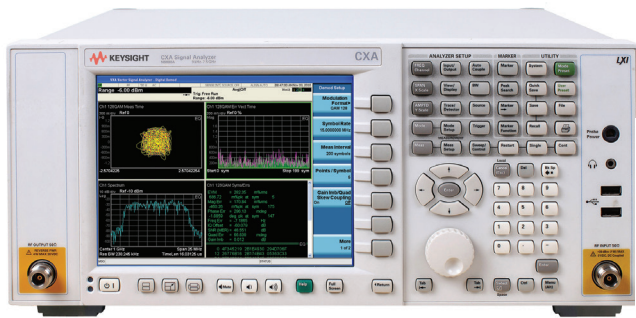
KEYSIGHT CXA Signal Analyzer

CXA

Range -6.00 dBm

Demod Setup

Modulation Format

Symbol Rate

Meas Interval

Points / Symbol

More 1 of 2

Ref 0 %

Ref -15 dBm

ANALYZER SETUP MARKER UTILITY

Marker

System

Mode Preset

Peak Search

Save

Recall

Print

Single

Cont

Restart

Enter

Probe Power

RF OUTPUT 50Ω

RF INPUT 50Ω

Esc

Return

Full Screen

Tab

LXI

7 8 9
4 5 6
1 2 3
0 .